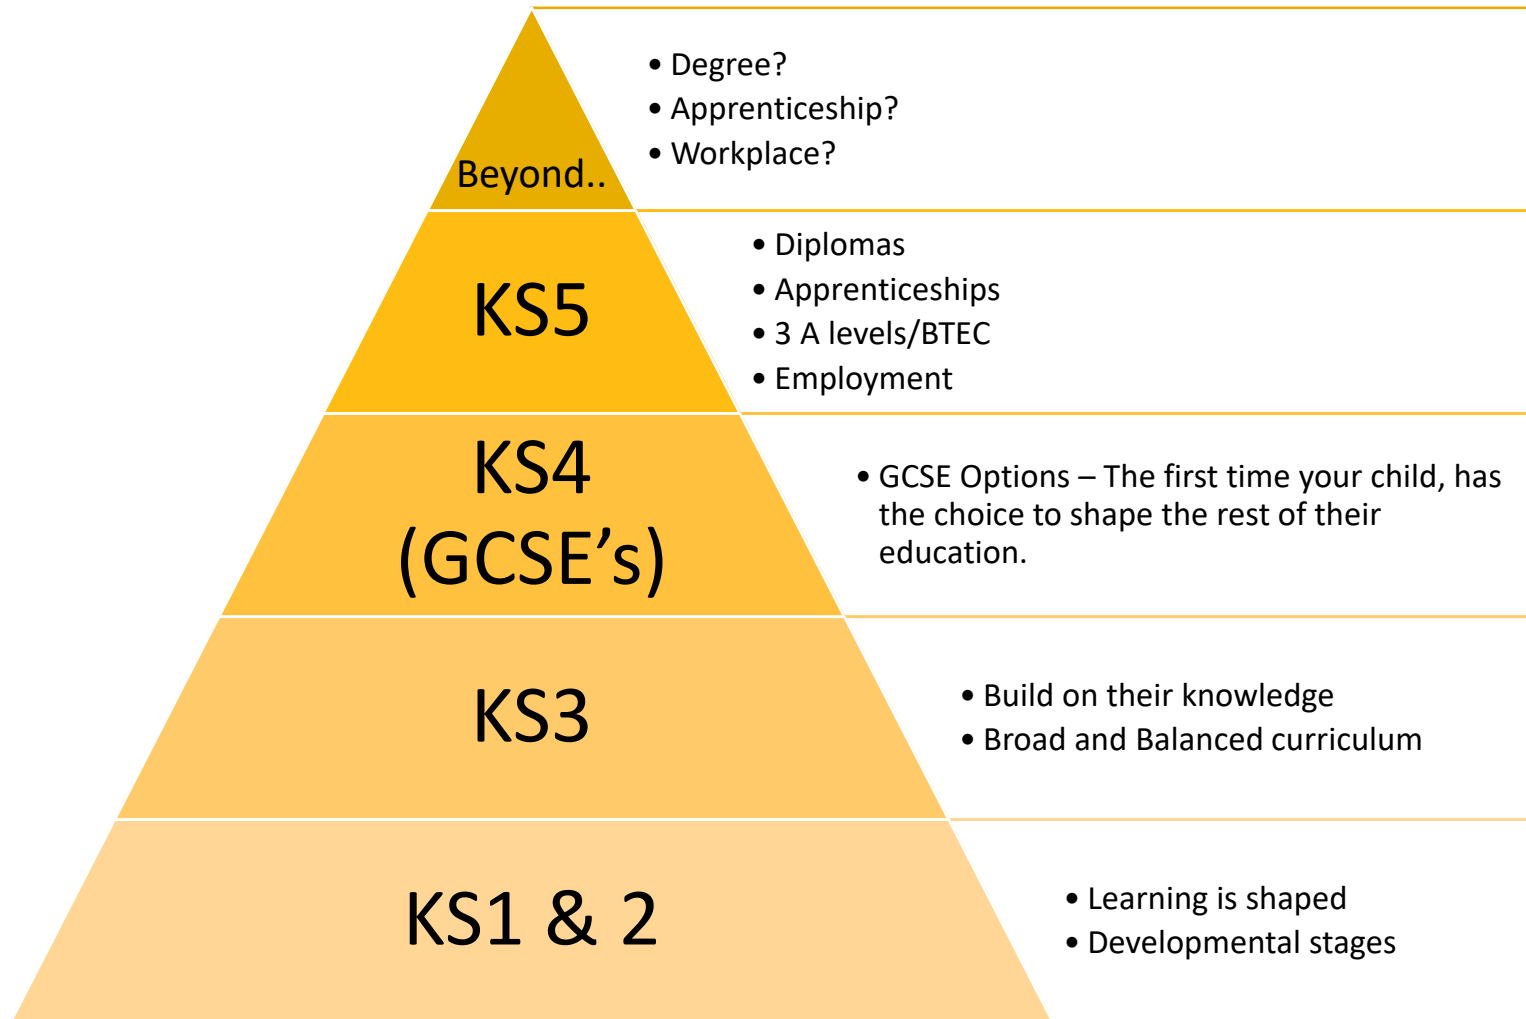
Beyond..

- Degree?
- Apprenticeship?
- Workplace?

KS5

- Diplomas
- Apprenticeships
- 3 A levels/BTEC
- Employment

KS4 (GCSE’s)

- GCSE Options – The first time your child, has the choice to shape the rest of their education.

KS3

- Build on their knowledge
- Broad and Balanced curriculum

KS1 & 2

- Learning is shaped
- Developmental stages